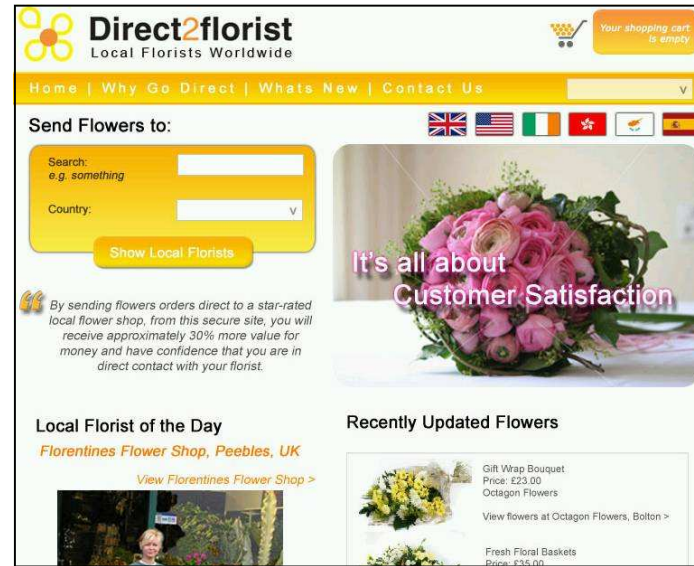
Direct2florist
Local Florists Worldwide

Your shopping cart is empty

Home | Why Go Direct | Whats New | Contact Us

Send Flowers to:

Search:
e.g. something

Country:

Show Local Florists

By sending flowers orders direct to a star-rated local flower shop, from this secure site, you will receive approximately 30% more value for money and have confidence that you are in direct contact with your florist.

It's all about
Customer Satisfaction

Local Florist of the Day

Florentines Flower Shop, Peebles, UK

View Florentines Flower Shop >

Recently Updated Flowers

Gift Wrap Bouquet
Price: £23.00
Octagon Flowers

View flowers at Octagon Flowers, Bolton >

Fresh Floral Baskets
Price: £35.00